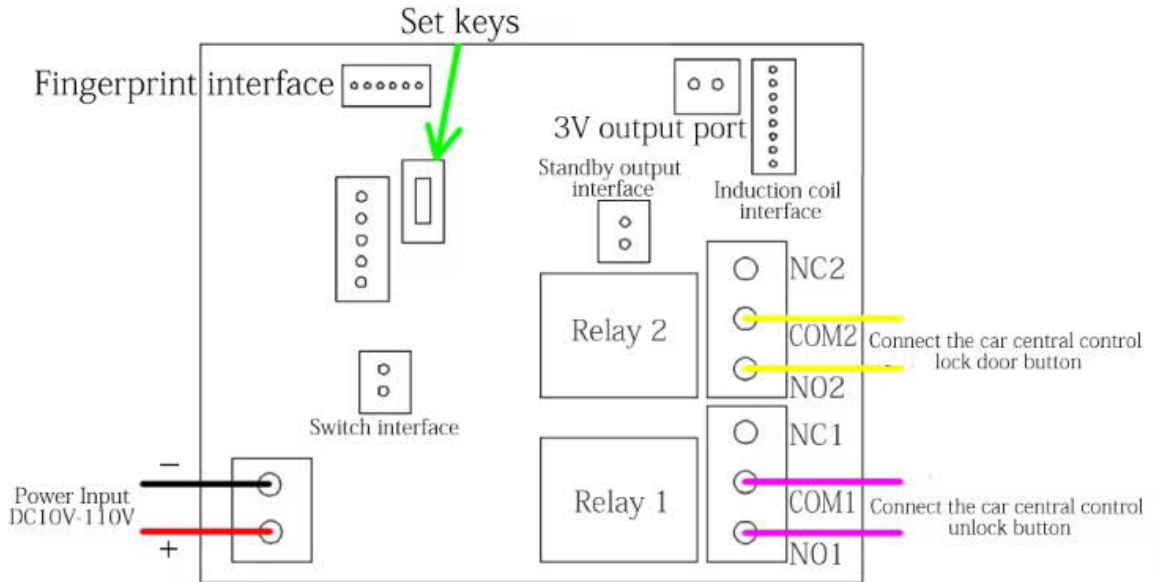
Set keys

Fingerprint interface

3V output port

Standby output interface

Induction coil interface

NC2

Relay 2

COM2

Connect the car central control lock door button

NO2

Switch interface

NC1

−

Power Input DC10V-110V

Relay 1

COM1

Connect the car central control unlock button

+

NO1